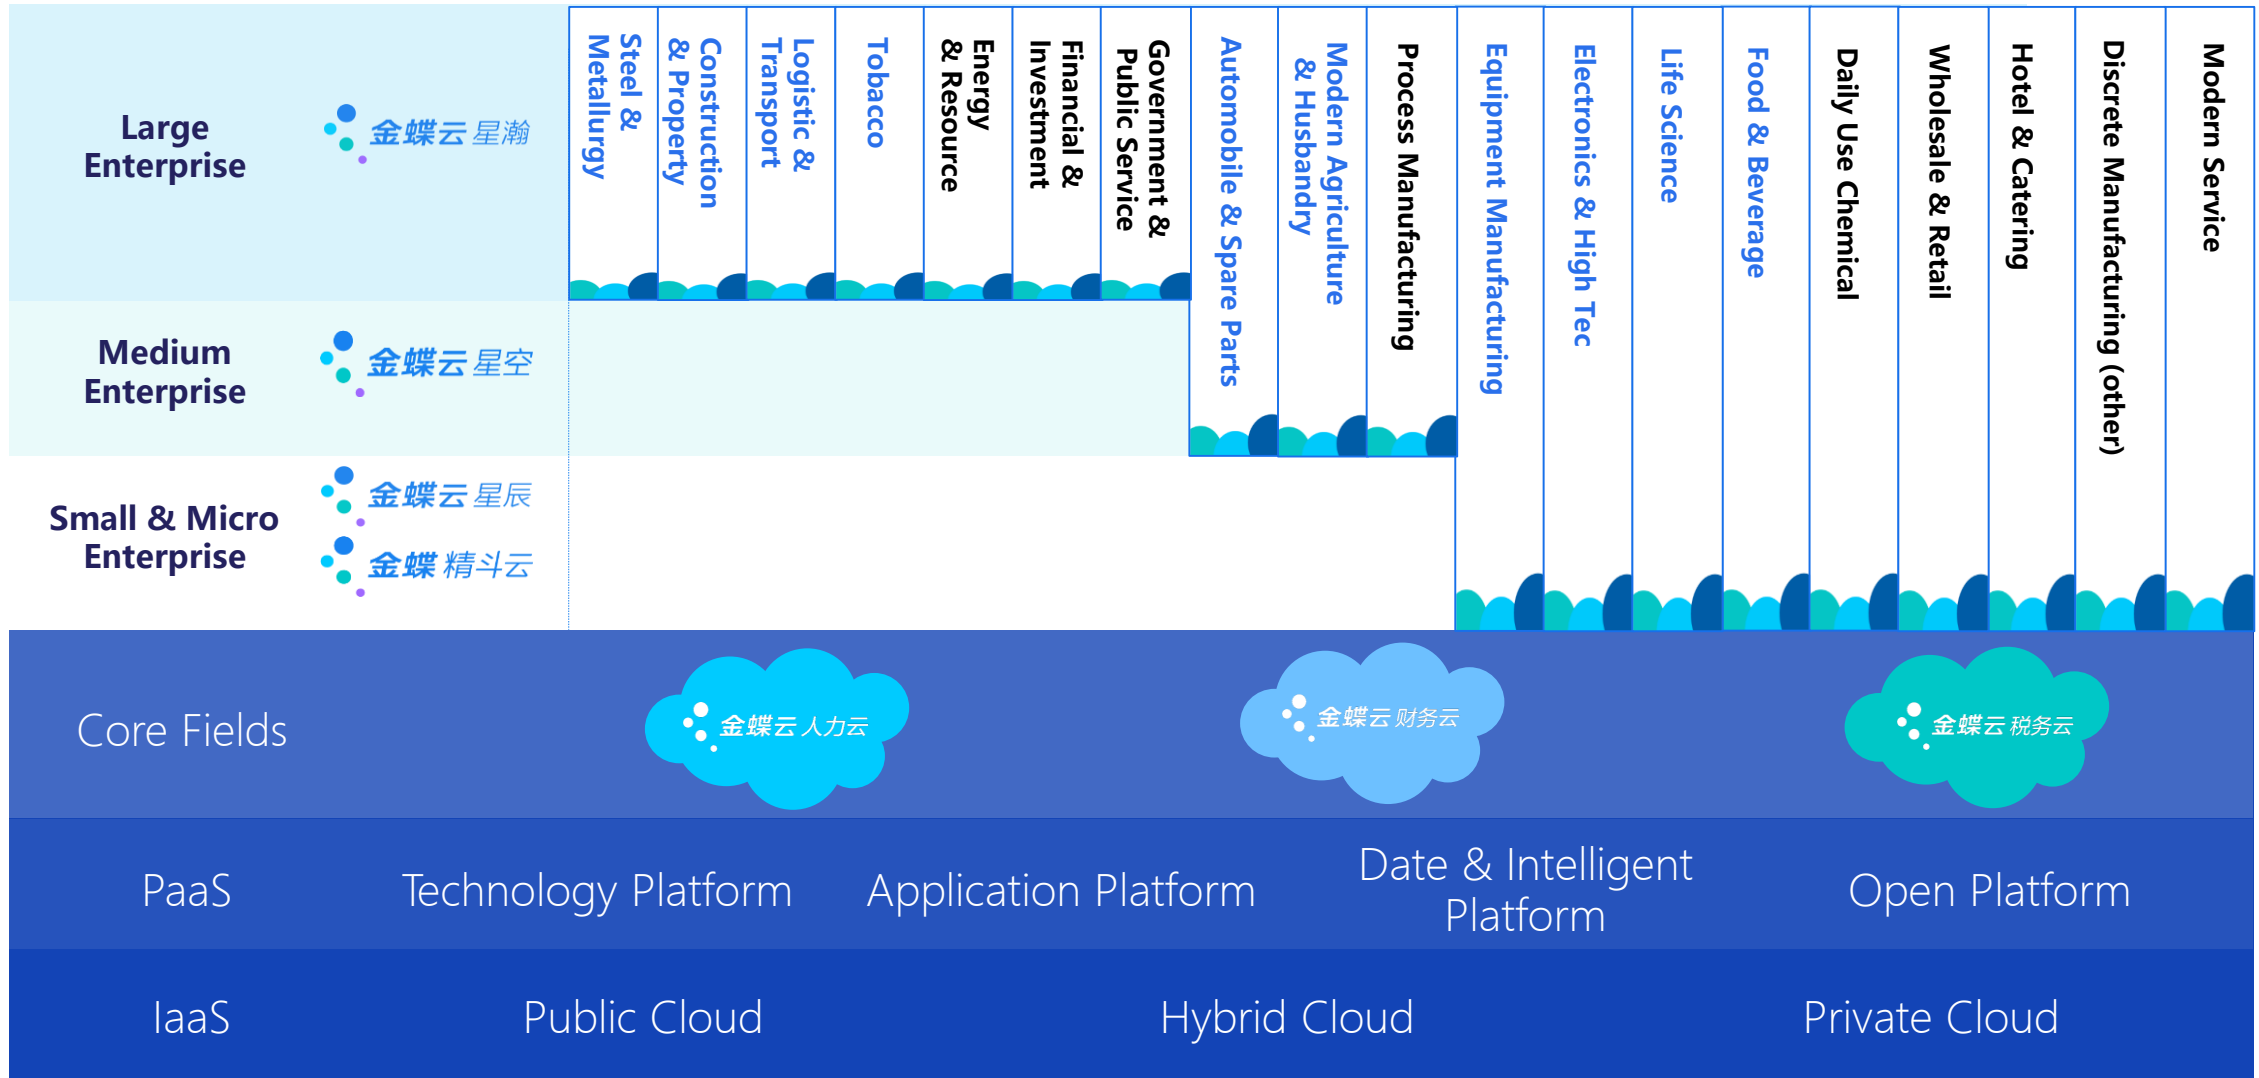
Large Enterprise
金蝶云星瀚

Medium Enterprise
金蝶云星空

Small & Micro Enterprise
金蝶云星辰
金蝶精斗云

Steel & Metallurgy
Construction & Property
Logistic & Transport
Tobacco
Energy & Resource
Financial & Investment
Government & Public Service
Automobile & Spare Parts
Modern Agriculture & Husbandry
Process Manufacturing
Equipment Manufacturing
Electronics & High Tec
Life Science
Food & Beverage
Daily Use Chemical
Wholesale & Retail
Hotel & Catering
Discrete Manufacturing (other)
Modern Service

Core Fields
金蝶云人力云
金蝶云财务云
金蝶云税务云

PaaS
Technology Platform
Application Platform
Date & Intelligent Platform
Open Platform

IaaS
Public Cloud
Hybrid Cloud
Private Cloud